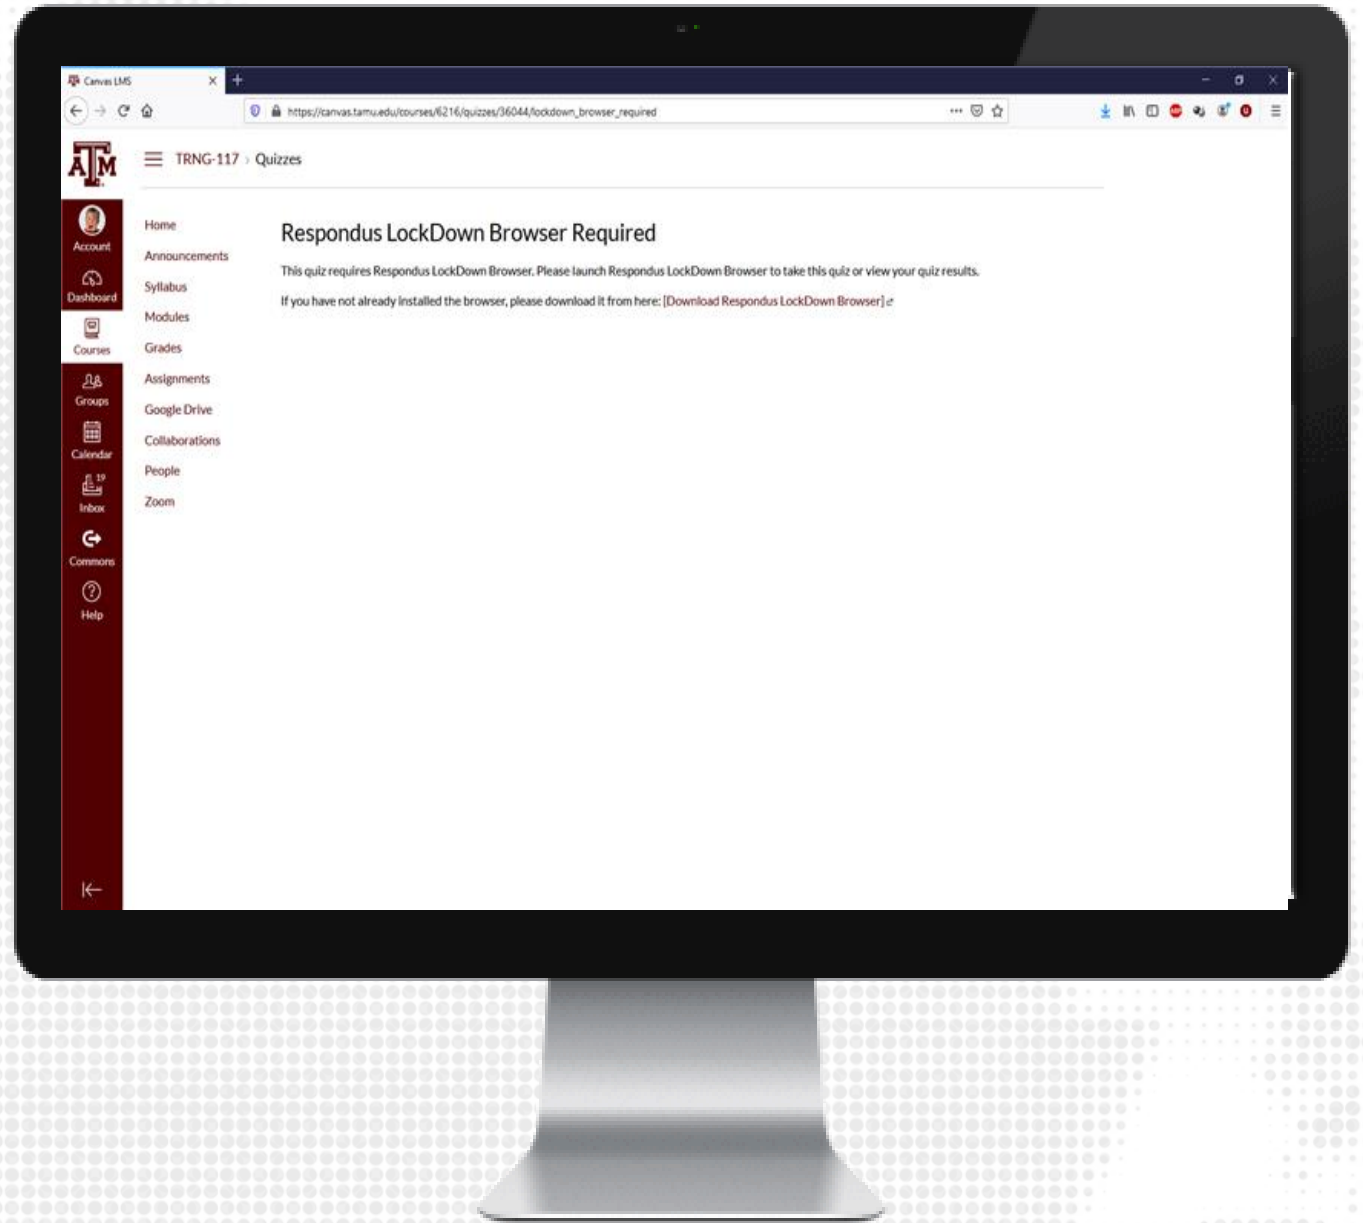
Canvas LMS

https://canvas.tamu.edu/courses/6216/quizzes/36044/lockdown_browser_required

TRNG-117 › Quizzes

Account
Dashboard
Courses
Groups
Calendar
Inbox
Commons
Help

Home
Announcements
Syllabus
Modules
Grades
Assignments
Google Drive
Collaborations
People
Zoom

Respondus LockDown Browser Required

This quiz requires Respondus LockDown Browser. Please launch Respondus LockDown Browser to take this quiz or view your quiz results.

If you have not already installed the browser, please download it from here: [Download Respondus LockDown Browser]